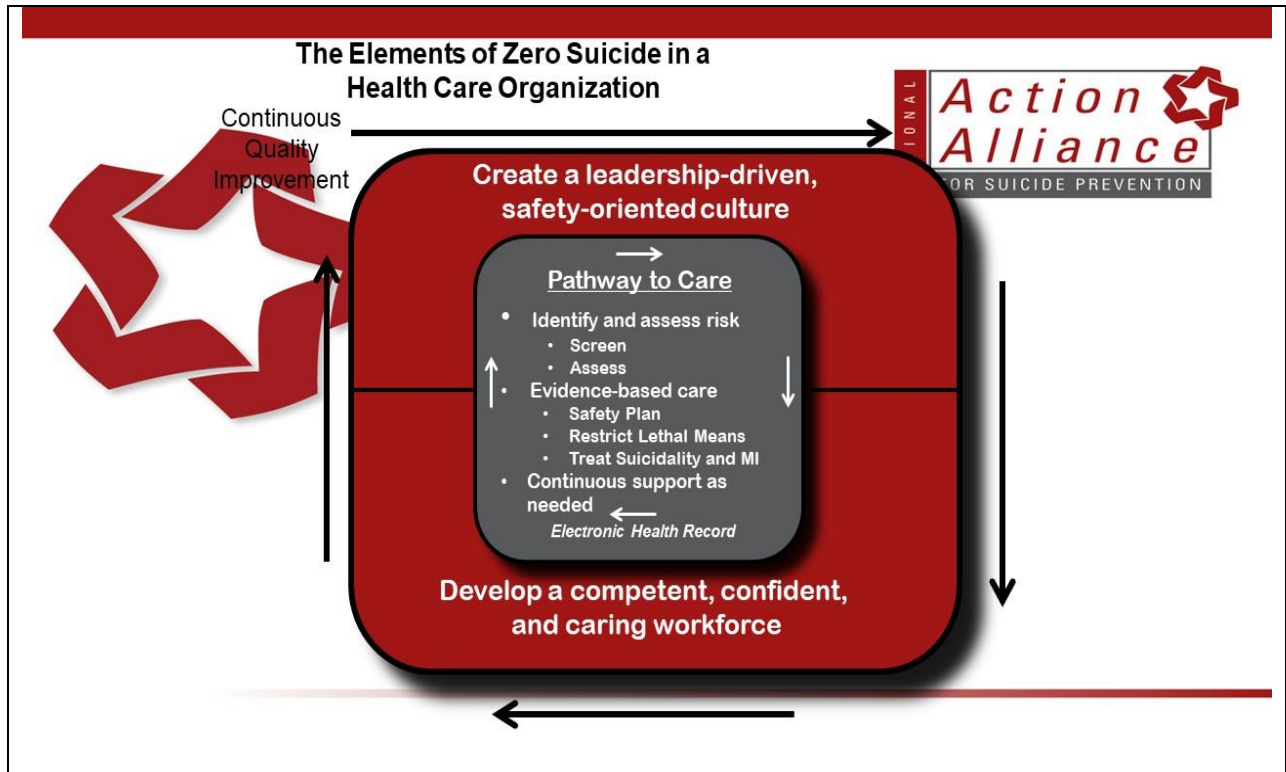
The Elements of Zero Suicide in a Health Care Organization

IONAL Action Alliance FOR SUICIDE PREVENTION

Continuous Quality Improvement

Create a leadership-driven, safety-oriented culture

Pathway to Care

- Identify and assess risk
  - Screen
  - Assess
- Evidence-based care
  - Safety Plan
  - Restrict Lethal Means
  - Treat Suicidality and MI
- Continuous support as needed

Electronic Health Record

Develop a competent, confident, and caring workforce